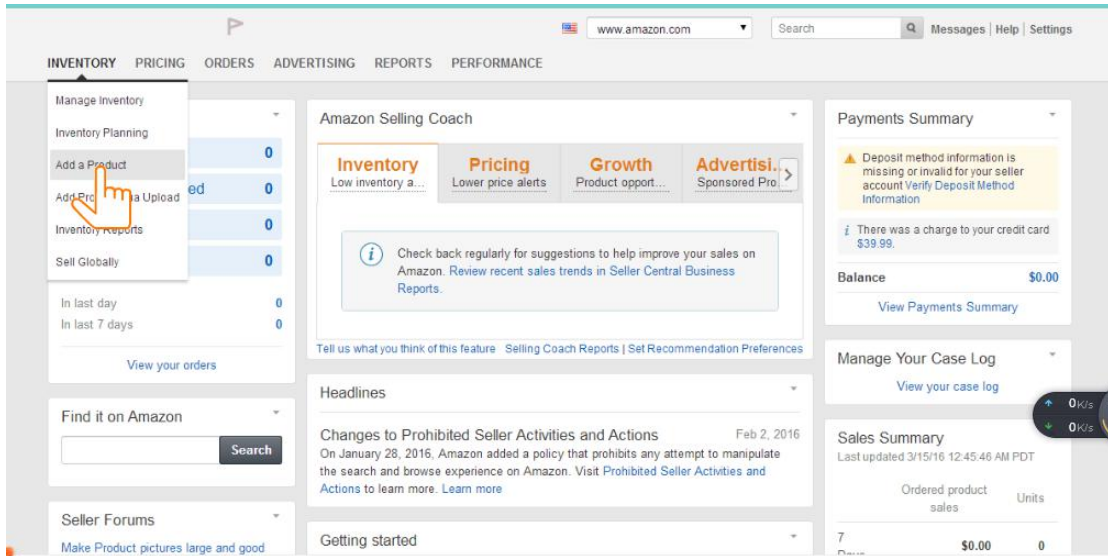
www.amazon.com
Search
Messages | Help | Settings

INVENTORY PRICING ORDERS ADVERTISING REPORTS PERFORMANCE

Manage Inventory
Inventory Planning
Add a Product
Add Pro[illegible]a Upload
Inventory Reports
Sell Globally

0
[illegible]ed 0
0
0

In last day 0
In last 7 days 0

View your orders

Find it on Amazon

Search

Seller Forums

Make Product pictures large and good

Amazon Selling Coach

Inventory
Low inventory a...

Pricing
Lower price alerts

Growth
Product opport...

Adverti...
Sponsored Pro...

Check back regularly for suggestions to help improve your sales on Amazon. Review recent sales trends in Seller Central Business Reports.

Tell us what you think of this feature Selling Coach Reports | Set Recommendation Preferences

Headlines

Changes to Prohibited Seller Activities and Actions Feb 2, 2016
On January 28, 2016, Amazon added a policy that prohibits any attempt to manipulate the search and browse experience on Amazon. Visit Prohibited Seller Activities and Actions to learn more. Learn more

Getting started

Payments Summary

Deposit method information is missing or invalid for your seller account Verify Deposit Method Information

There was a charge to your credit card $39.99.

Balance $0.00

View Payments Summary

Manage Your Case Log

View your case log

0K/s
0K/s

Sales Summary
Last updated 3/15/16 12:45:46 AM PDT

Ordered product sales
Units

7 Days $0.00 0